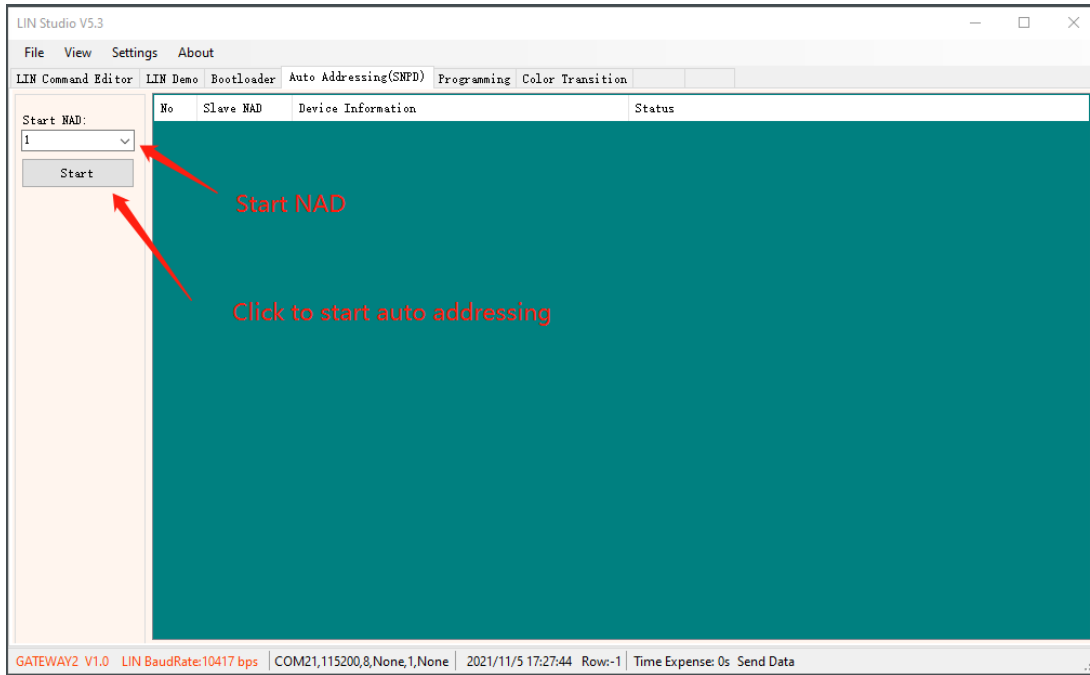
LIN Studio V5.3

File View Settings About

LIN Command Editor | LIN Demo | Bootloader | Auto Addressing(SNPD) | Programming | Color Transition

Start NAD:
1
Start

| No | Slave NAD | Device Information | Status |
|---|---|---|---|

Start NAD

Click to start auto addressing

GATEWAY2 V1.0 LIN BaudRate:10417 bps | COM21,115200,8,None,1,None | 2021/11/5 17:27:44 Row:-1 | Time Expense: 0s Send Data